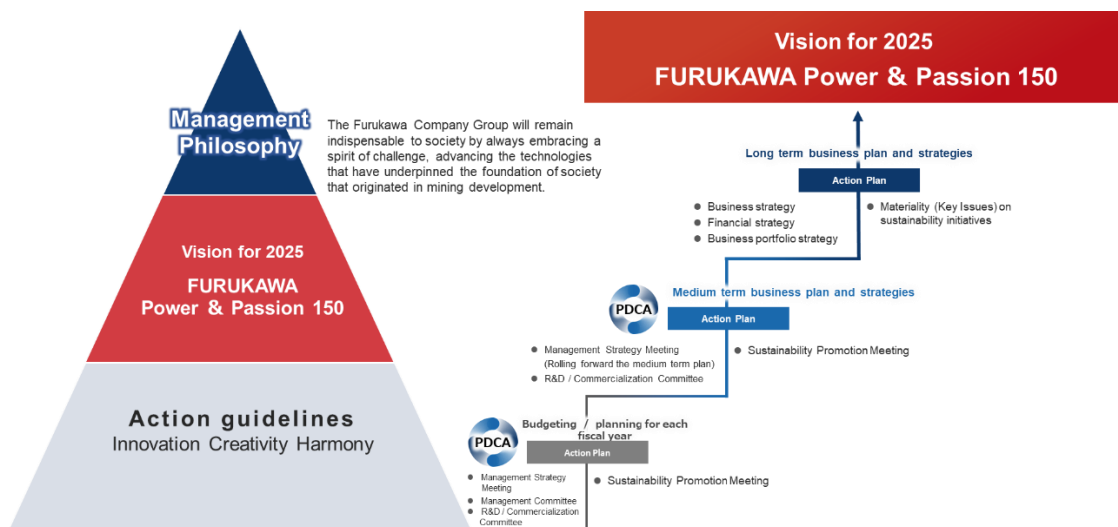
Management Philosophy

The Furukawa Company Group will remain indispensable to society by always embracing a spirit of challenge, advancing the technologies that have underpinned the foundation of society that originated in mining development.

Vision for 2025
FURUKAWA Power & Passion 150

Action guidelines
Innovation Creativity Harmony

Vision for 2025
FURUKAWA Power & Passion 150

Long term business plan and strategies

Action Plan

● Business strategy
● Financial strategy
● Business portfolio strategy

● Materiality (Key Issues) on sustainability initiatives

PDCA

Medium term business plan and strategies

Action Plan

● Management Strategy Meeting (Rolling forward the medium term plan)
● R&D / Commercialization Committee

● Sustainability Promotion Meeting

PDCA

Budgeting / planning for each fiscal year

Action Plan

● Management Strategy Meeting
● Management Committee
● R&D / Commercialization Committee

● Sustainability Promotion Meeting